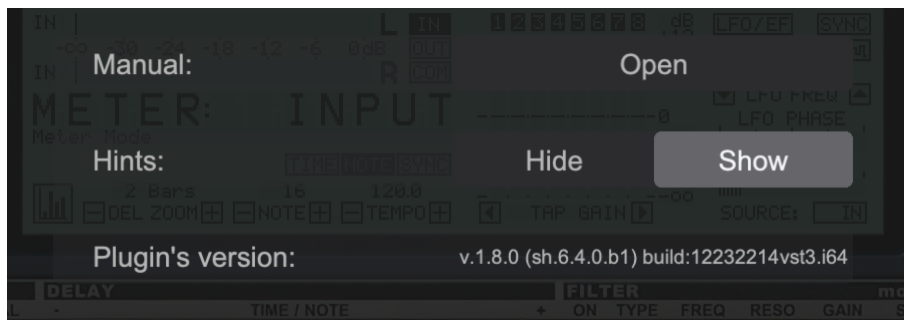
Manual:
Open

Hints:
Hide
Show

Plugin's version:
v.1.8.0 (sh.6.4.0.b1) build:12232214vst3.i64

IN
L
IN
-60 -30 -24 -18 -12 -6 0dB
CUT
R
COM
METER: INPUT
Meter Mode
TIME NOTE SYNC
2 Bars 16 120.0
DEL ZOOM NOTE TEMPO
1 2 3 4 5 6 7 8 dB
LFO/EF
SYNC
LFO FREQ
LFO PHASE
TAP GAIN
SOURCE: IN
DELAY
TIME / NOTE
FILTER
ON TYPE FREQ RESO GAIN